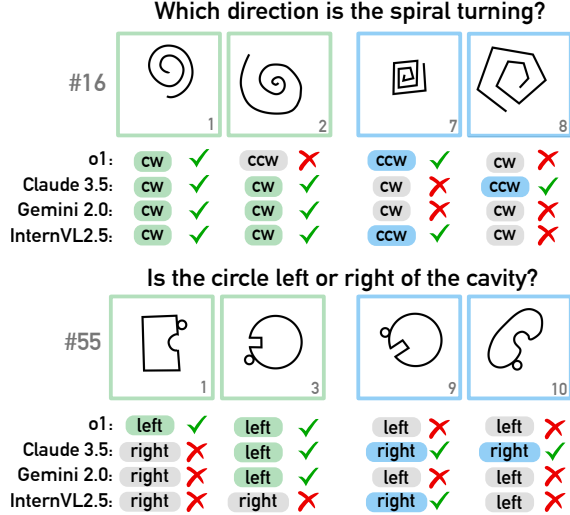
Which direction is the spiral turning?

#16

1 2 7 8

| | | | | |
|---|---|---|---|---|
| o1: | cw ✓ | ccw ✗ | ccw ✓ | cw ✗ |
| Claude 3.5: | cw ✓ | cw ✓ | cw ✗ | ccw ✓ |
| Gemini 2.0: | cw ✓ | cw ✓ | cw ✗ | cw ✗ |
| InternVL2.5: | cw ✓ | cw ✓ | ccw ✓ | cw ✗ |

Is the circle left or right of the cavity?

#55

1 3 9 10

| | | | | |
|---|---|---|---|---|
| o1: | left ✓ | left ✓ | left ✗ | left ✗ |
| Claude 3.5: | right ✗ | left ✓ | right ✓ | right ✓ |
| Gemini 2.0: | right ✗ | left ✓ | left ✗ | left ✗ |
| InternVL2.5: | right ✗ | right ✗ | right ✓ | left ✗ |